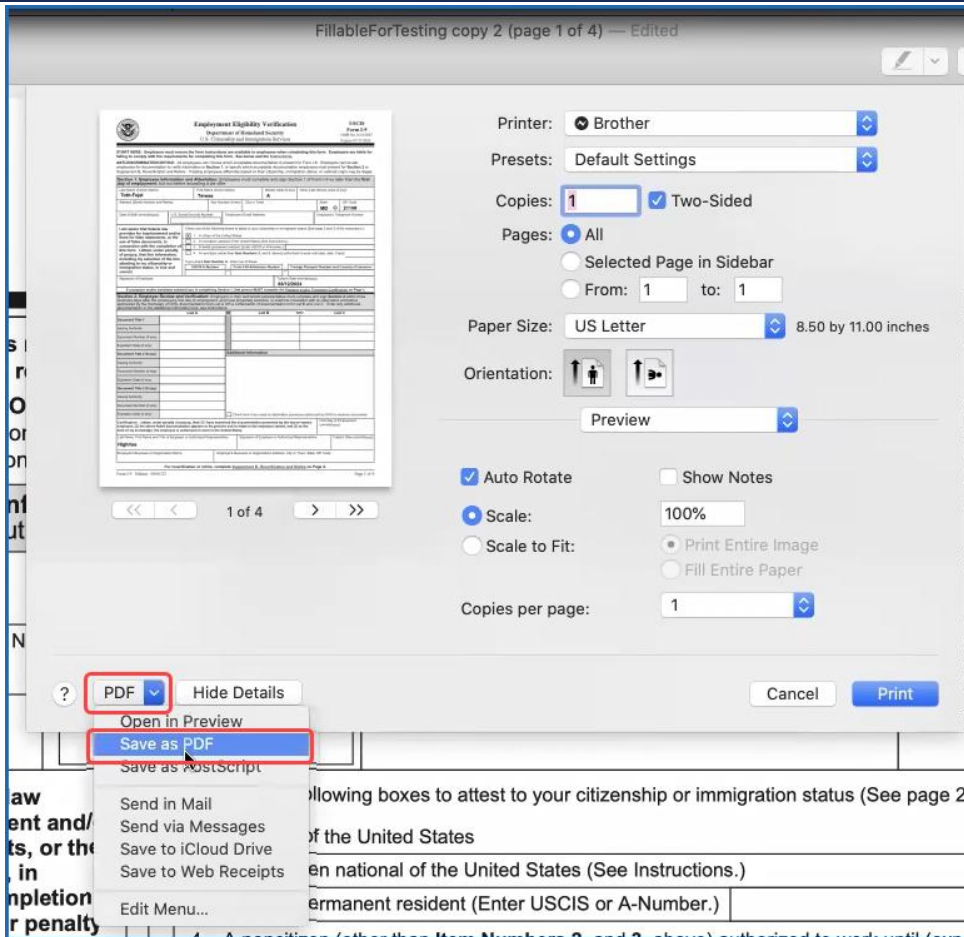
FillableForTesting copy 2 (page 1 of 4) — Edited

Employment Eligibility Verification
Department of Homeland Security
U.S. Citizenship and Immigration Services
USCIS Form I-9

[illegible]

1 of 4

Printer: Brother
Presets: Default Settings
Copies: 1 Two-Sided
Pages: All
Selected Page in Sidebar
From: 1 to: 1
Paper Size: US Letter 8.50 by 11.00 inches
Orientation:
Preview
Auto Rotate
Show Notes
Scale: 100%
Scale to Fit:
Print Entire Image
Fill Entire Paper
Copies per page: 1

?
PDF
Hide Details
Cancel
Print

Open in Preview
Save as PDF
Save as PostScript
Send in Mail
Send via Messages
Save to iCloud Drive
Save to Web Receipts
Edit Menu...

s
r
O
or
on
nf
ut
N
law
ent and/
ts, or the
, in
npletion
r penalty

llowing boxes to attest to your citizenship or immigration status (See page 2
f the United States
en national of the United States (See Instructions.)
ermanent resident (Enter USCIS or A-Number.)